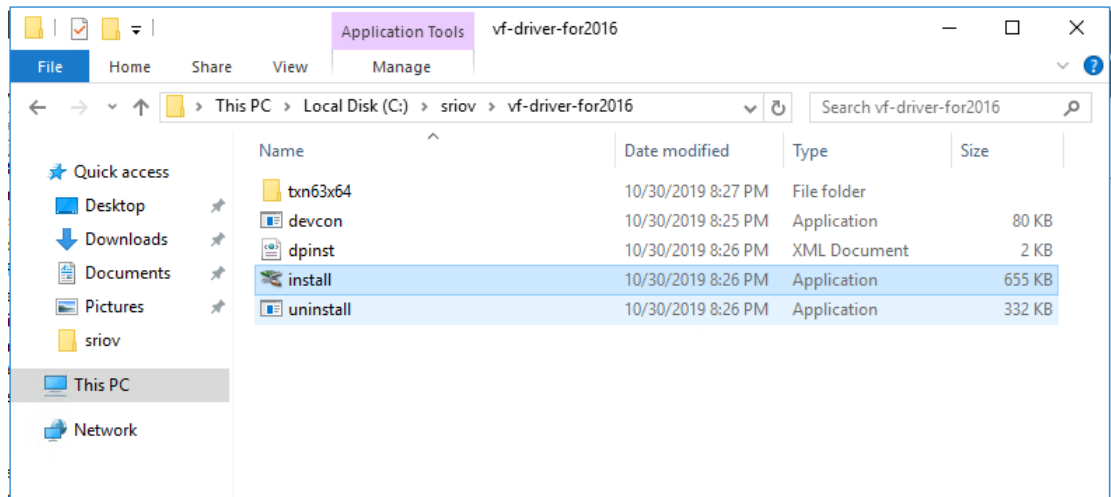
Application Tools vf-driver-for2016

File Home Share View Manage

This PC > Local Disk (C:) > sriov > vf-driver-for2016

Search vf-driver-for2016

Quick access
Desktop
Downloads
Documents
Pictures
sriov
This PC
Network

| Name | Date modified | Type | Size |
|---|---|---|---|
| txn63x64 | 10/30/2019 8:27 PM | File folder | |
| devcon | 10/30/2019 8:25 PM | Application | 80 KB |
| dpinst | 10/30/2019 8:26 PM | XML Document | 2 KB |
| install | 10/30/2019 8:26 PM | Application | 655 KB |
| uninstall | 10/30/2019 8:26 PM | Application | 332 KB |